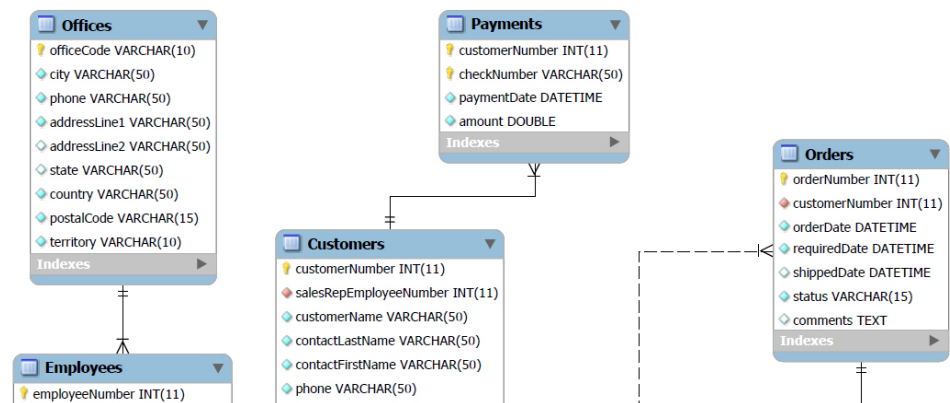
Offices
officeCode VARCHAR(10)
city VARCHAR(50)
phone VARCHAR(50)
addressLine1 VARCHAR(50)
addressLine2 VARCHAR(50)
state VARCHAR(50)
country VARCHAR(50)
postalCode VARCHAR(15)
territory VARCHAR(10)
Indexes

Employees
employeeNumber INT(11)

Payments
customerNumber INT(11)
checkNumber VARCHAR(50)
paymentDate DATETIME
amount DOUBLE
Indexes

Customers
customerNumber INT(11)
salesRepEmployeeNumber INT(11)
customerName VARCHAR(50)
contactLastName VARCHAR(50)
contactFirstName VARCHAR(50)
phone VARCHAR(50)

Orders
orderNumber INT(11)
customerNumber INT(11)
orderDate DATETIME
requiredDate DATETIME
shippedDate DATETIME
status VARCHAR(15)
comments TEXT
Indexes